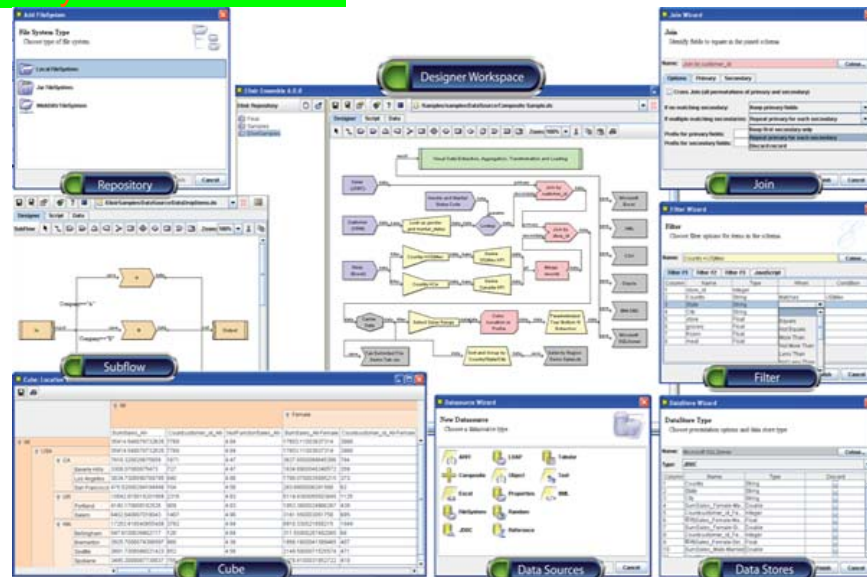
Add FileSystem
File System Type
Choose type of file system.
Local FileSystem
Jar FileSystem
WebDAV FileSystem
Repository
Cancel

Designer Workspace
Elixir Repository
Designer Script Data
Visual Data Extraction, Aggregation, Transformation and Loading

Join Wizard
Join
Identify fields to equate in the joined schema.
Name: Join for customer_id
Options Primary Secondary
Cross Join (all permutations of primary and secondary)
If no matching secondary: Keep primary fields
If multiple matching secondaries: Repeat primary for each secondary
Prefix for primary fields:
Prefix for secondary fields:
Keep first secondary only
Repeat primary for each secondary
Discard record
Join
Cancel

Filter Wizard
Filter
Choose filter options for items in the schema.
Name: Country = USA
Filter #1 Filter #2 Filter #3 JavaScript
Column Name Type When Condition
Country String
State String
City String
Equals
Not Equals
More Than
Not More Than
Less Than
Filter

Designer Script Data
SubFlow
Country="A"
Country="B"
In
Output
Subflow

Cube: Location
Female
USA
CA
Beverly Hills
Los Angeles
San Francisco
OR
Portland
Salem
WA
Bellingham
Bremerton
Seattle
Spokane
Cube

Datasource Wizard
New Datasource
Choose a datasource type.
ARFF
Composite
Excel
FileSystem
JDBC
LDAP
Object
Properties
Random
Reference
Tabular
Text
XML
Data Sources

DataStore Wizard
DataStore Type
Choose presentation options and data store type.
Name: Microsoft SQL Server
Type: JDBC
Column Name Type Discard
Country String
State String
City String
Data Stores
Cancel